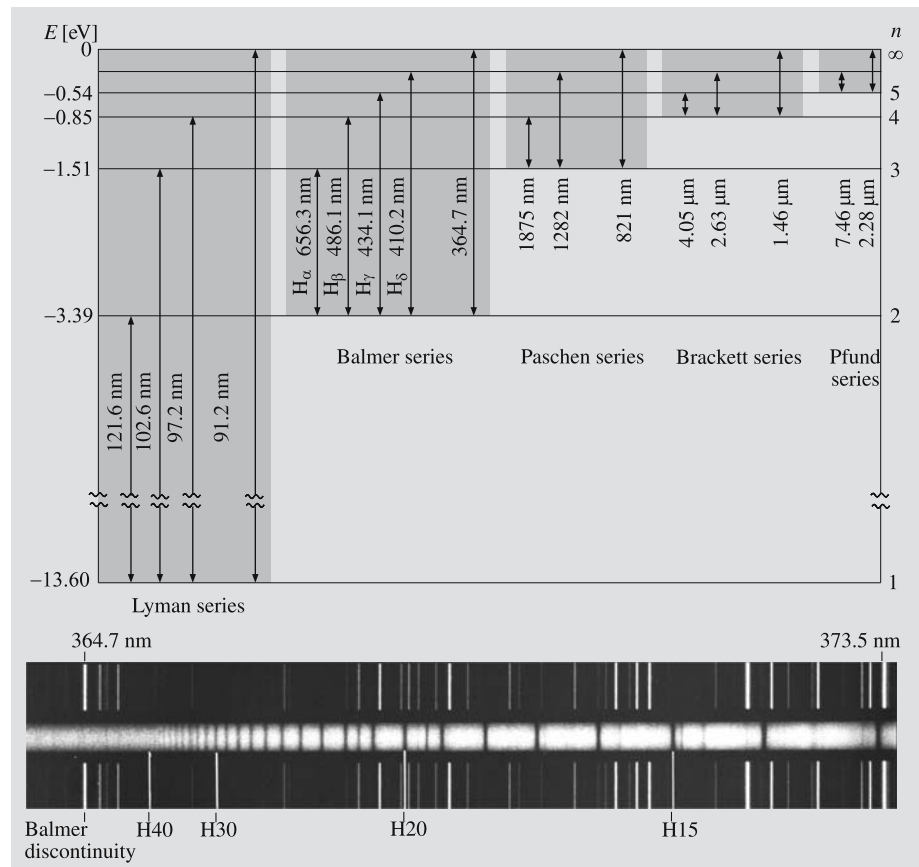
$E$ [eV]
0
−0.54
−0.85
−1.51
−3.39
−13.60

$n$
$\infty$
5
4
3
2
1

121.6 nm
102.6 nm
97.2 nm
91.2 nm

$H_\alpha$ 656.3 nm
$H_\beta$ 486.1 nm
$H_\gamma$ 434.1 nm
$H_\delta$ 410.2 nm
364.7 nm

1875 nm
1282 nm
821 nm

4.05 µm
2.63 µm
1.46 µm

7.46 µm
2.28 µm

Balmer series
Paschen series
Brackett series
Pfund series
Lyman series

364.7 nm
373.5 nm

Balmer discontinuity
H40
H30
H20
H15